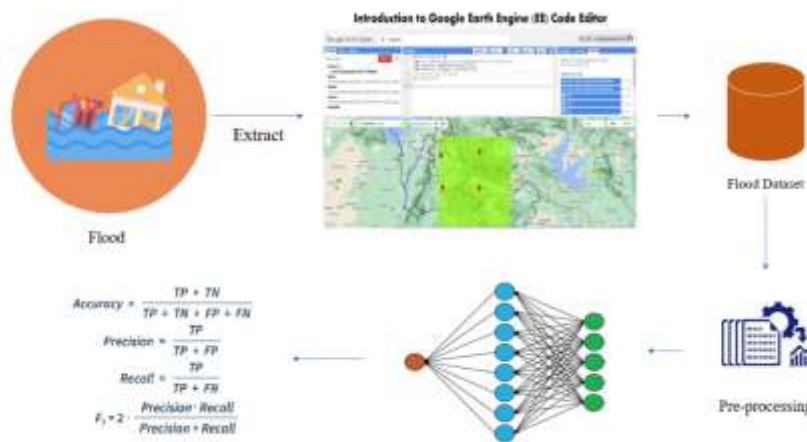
Introduction to Google Earth Engine (EE) Code Editor

Flood

Extract

Flood Dataset

Pre-processing

$Accuracy = \frac{TP + TN}{TP + TN + FP + FN}$

$Precision = \frac{TP}{TP + FP}$

$Recall = \frac{TP}{TP + FN}$

$F_1 = 2 \cdot \frac{Precision \cdot Recall}{Precision + Recall}$